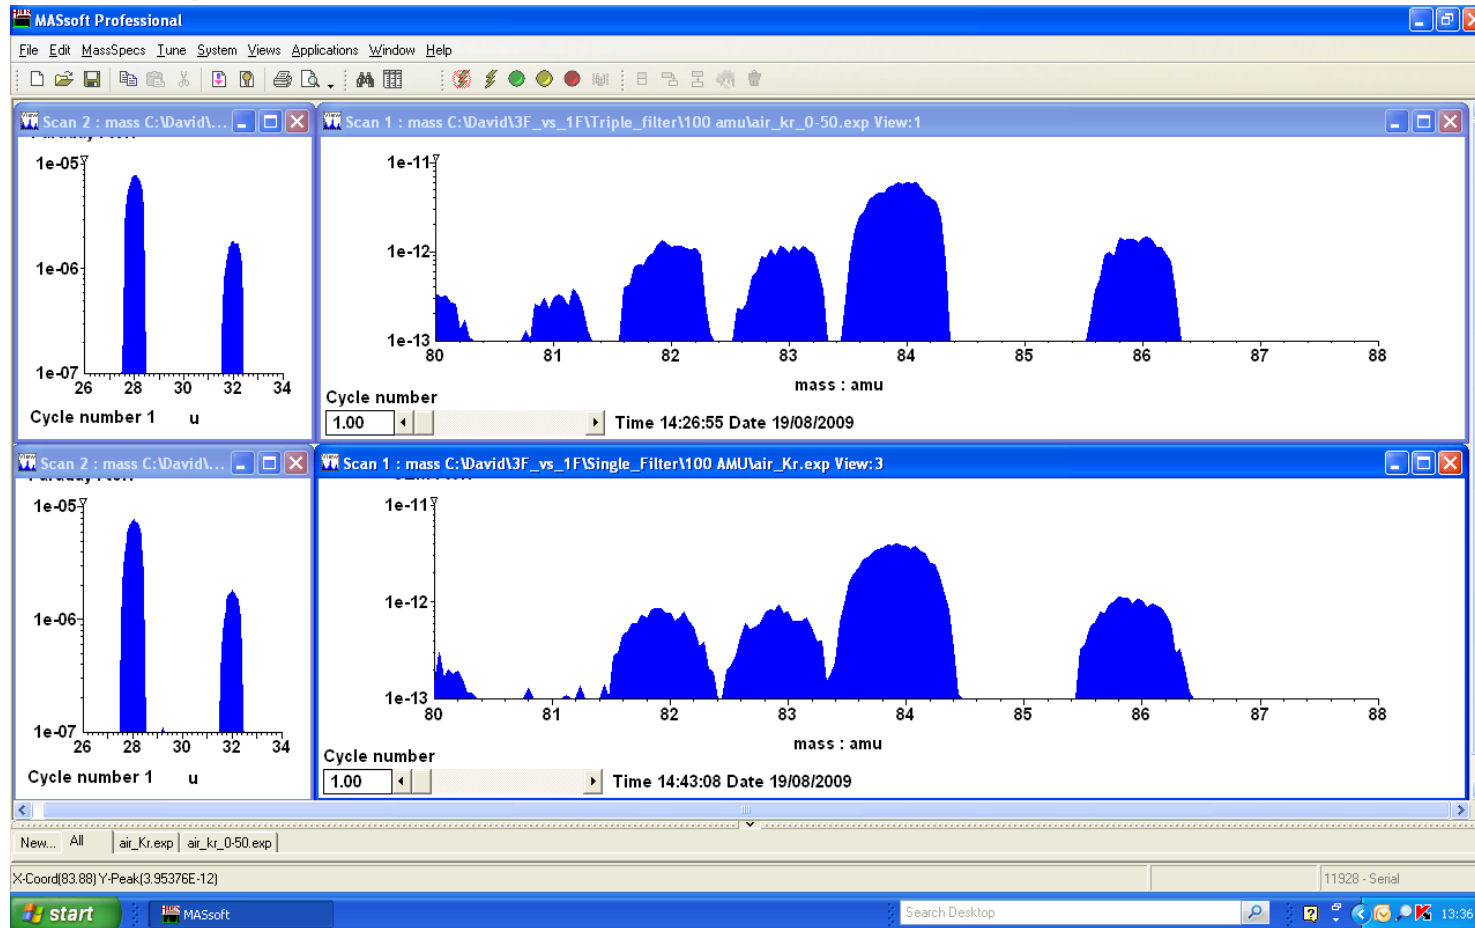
MASsoft Professional

File Edit MassSpecs Tune System Views Applications Window Help

Scan 2 : mass C:\David\...

1e-05
1e-06
1e-07
26 28 30 32 34
Cycle number 1 u

Scan 1 : mass C:\David\3F_vs_1F\Triple_filter\100 amu\air_kr_0-50.exp View:1

1e-11
1e-12
1e-13
80 81 82 83 84 85 86 87 88
mass : amu
Cycle number
1.00
Time 14:26:55 Date 19/08/2009

Scan 2 : mass C:\David\...

1e-05
1e-06
1e-07
26 28 30 32 34
Cycle number 1 u

Scan 1 : mass C:\David\3F_vs_1F\Single_Filter\100 AMU\air_Kr.exp View:3

1e-11
1e-12
1e-13
80 81 82 83 84 85 86 87 88
mass : amu
Cycle number
1.00
Time 14:43:08 Date 19/08/2009

New... All air_Kr.exp air_kr_0-50.exp

X-Coord(83.88) Y-Peak(3.95376E-12)
11928 - Serial

start MASsoft Search Desktop 13:36